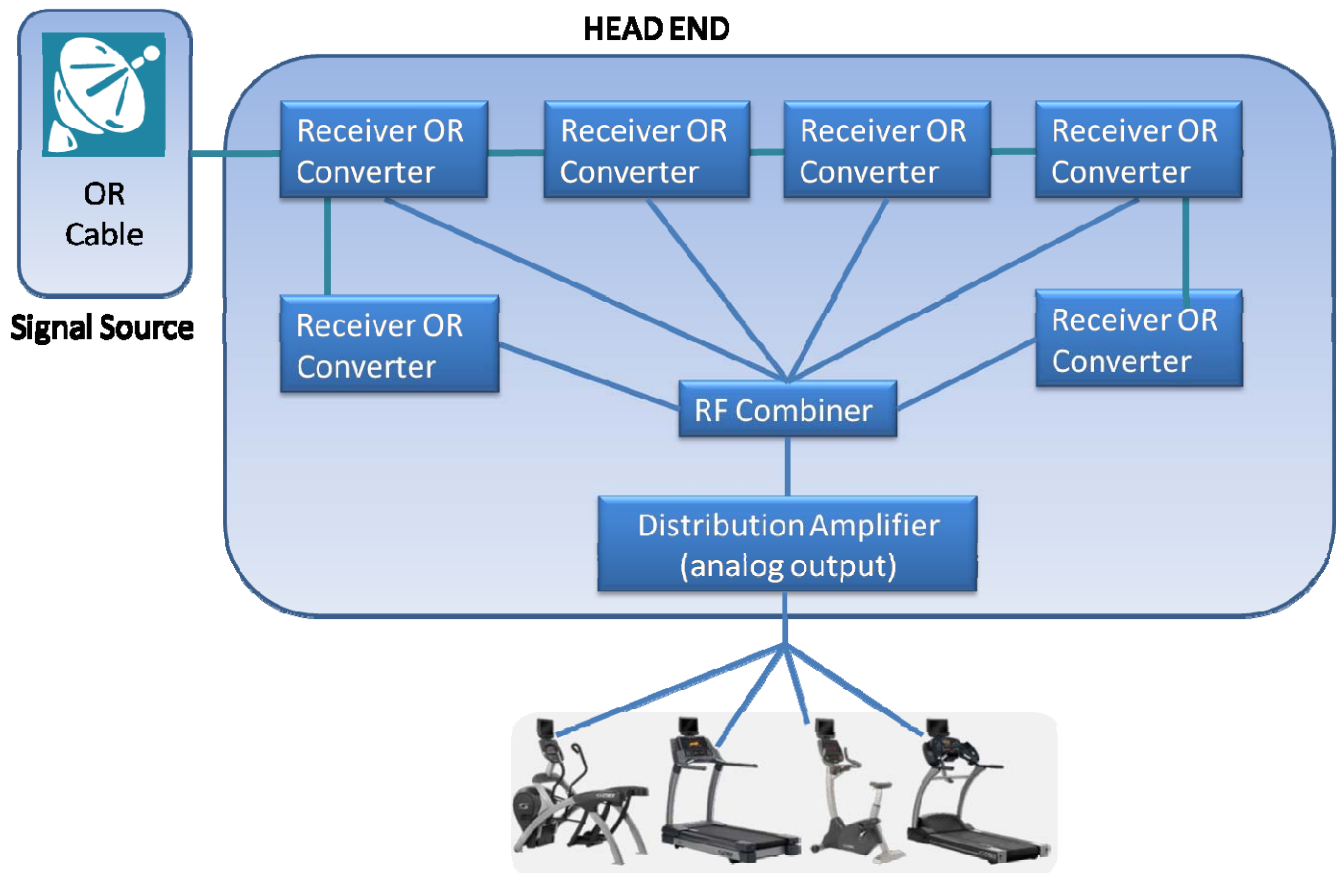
HEAD END

OR
Cable

Signal Source

Receiver OR Converter

Receiver OR Converter

Receiver OR Converter

Receiver OR Converter

Receiver OR Converter

Receiver OR Converter

RF Combiner

Distribution Amplifier (analog output)